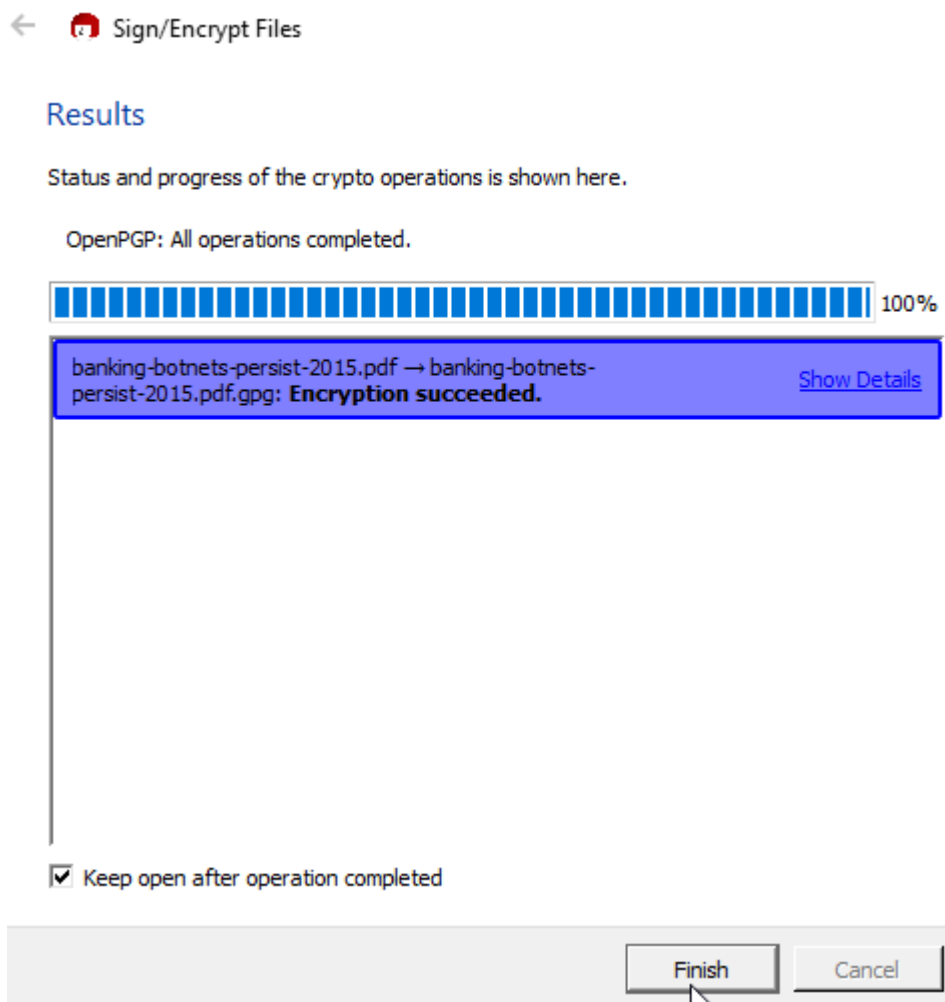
Sign/Encrypt Files

Results

Status and progress of the crypto operations is shown here.

OpenPGP: All operations completed.

100%

banking-botnets-persist-2015.pdf → banking-botnets-persist-2015.pdf.gpg: **Encryption succeeded.**

Show Details

Keep open after operation completed

Finish

Cancel